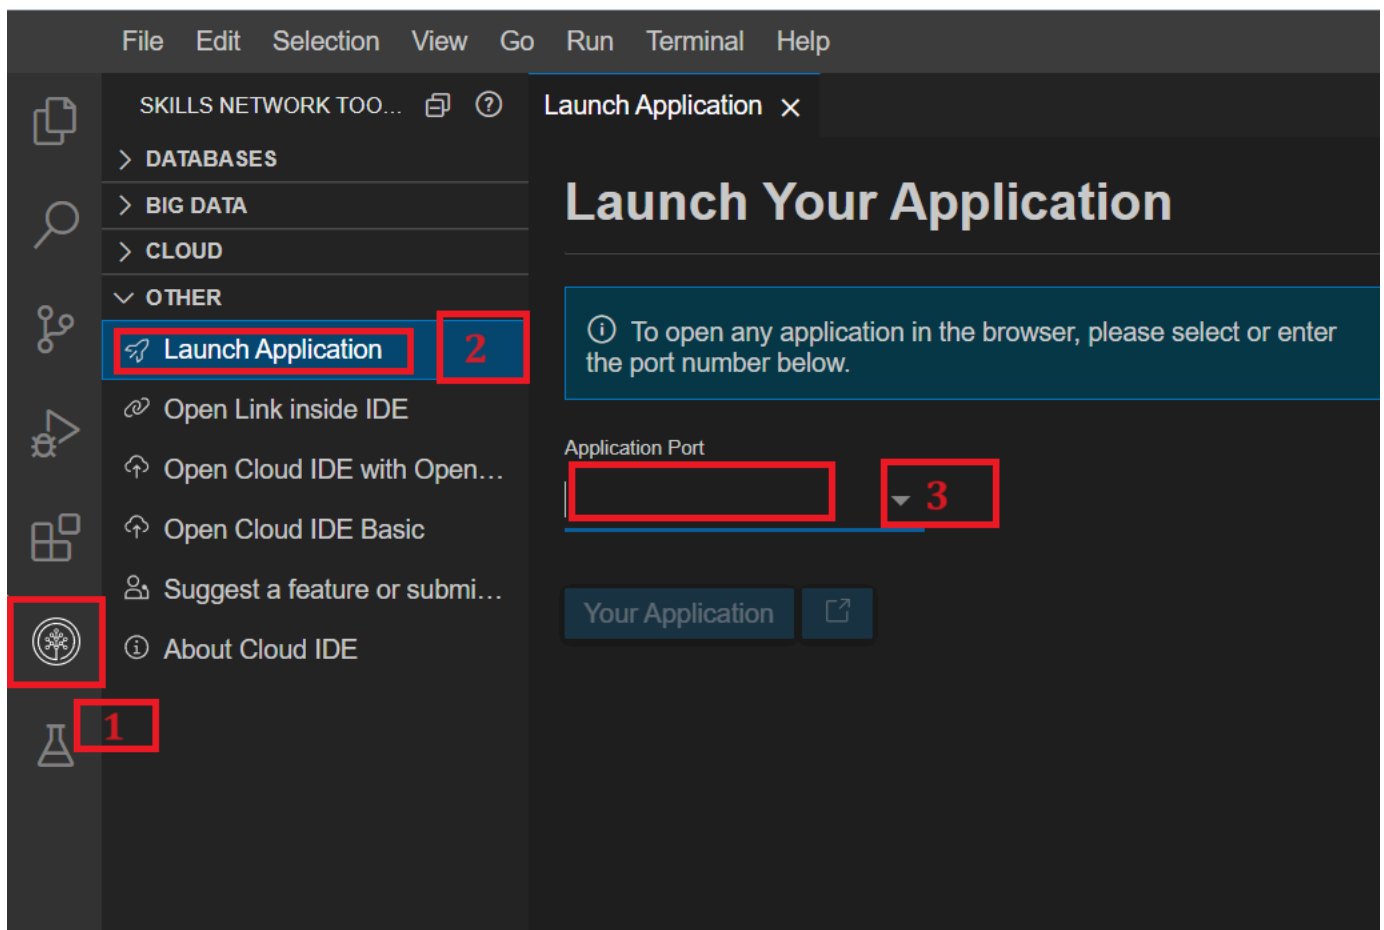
File Edit Selection View Go Run Terminal Help

SKILLS NETWORK TOO...

DATABASES

BIG DATA

CLOUD

OTHER

Launch Application

2

Open Link inside IDE

Open Cloud IDE with Open...

Open Cloud IDE Basic

Suggest a feature or submi...

About Cloud IDE

1

Launch Application ×

Launch Your Application

To open any application in the browser, please select or enter the port number below.

Application Port

3

Your Application